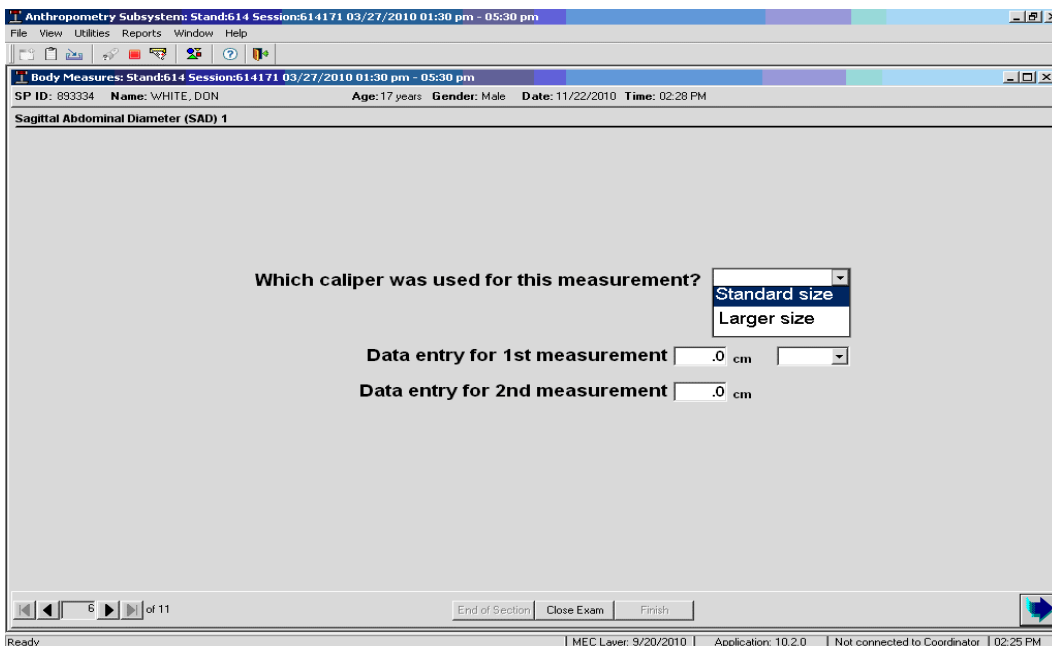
Anthropometry Subsystem: Stand:614 Session:614171 03/27/2010 01:30 pm - 05:30 pm

File View Utilities Reports Window Help

Body Measures: Stand:614 Session:614171 03/27/2010 01:30 pm - 05:30 pm

SP ID: 893334 Name: WHITE, DON Age: 17 years Gender: Male Date: 11/22/2010 Time: 02:28 PM

Sagittal Abdominal Diameter (SAD) 1

Which caliper was used for this measurement?

Standard size

Larger size

Data entry for 1st measurement .0 cm

Data entry for 2nd measurement .0 cm

6 of 11

End of Section Close Exam Finish

Ready | MEC Layer: 9/20/2010 | Application: 10.2.0 | Not connected to Coordinator | 02:25 PM